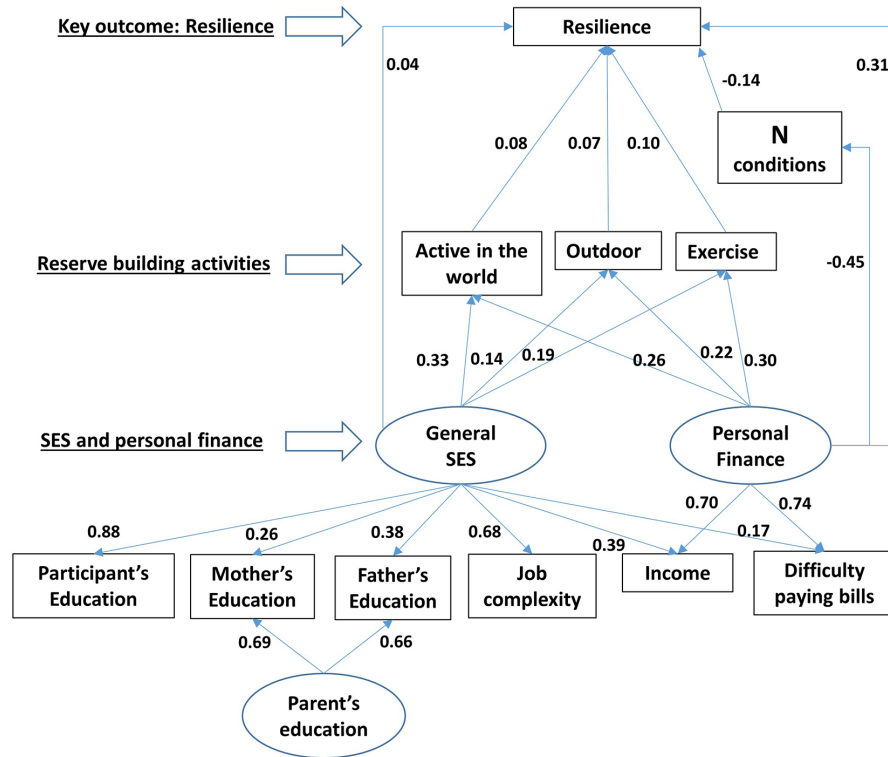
Key outcome: Resilience

Resilience

0.04

0.31

-0.14

N conditions

0.08

0.07

0.10

Reserve building activities

Active in the world

Outdoor

Exercise

-0.45

0.33

0.14

0.19

0.26

0.22

0.30

SES and personal finance

General SES

Personal Finance

0.88

0.26

0.38

0.68

0.39

0.70

0.74

0.17

Participant's Education

Mother's Education

Father's Education

Job complexity

Income

Difficulty paying bills

0.69

0.66

Parent's education